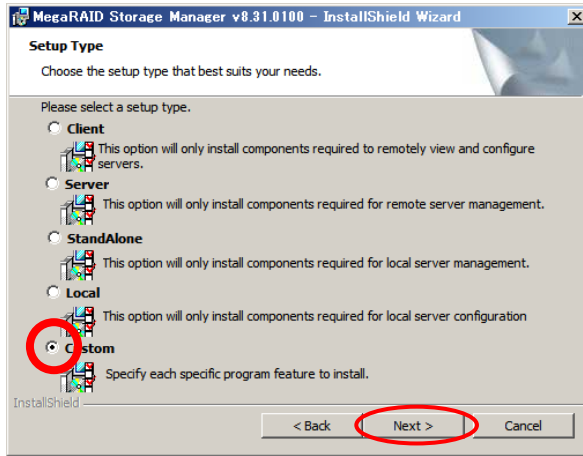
MegaRAID Storage Manager v8.31.0100 - InstallShield Wizard

Setup Type

Choose the setup type that best suits your needs.

Please select a setup type.

Client
This option will only install components required to remotely view and configure servers.

Server
This option will only install components required for remote server management.

StandAlone
This option will only install components required for local server management.

Local
This option will only install components required for local server configuration

Custom
Specify each specific program feature to install.

InstallShield

< Back
Next >
Cancel